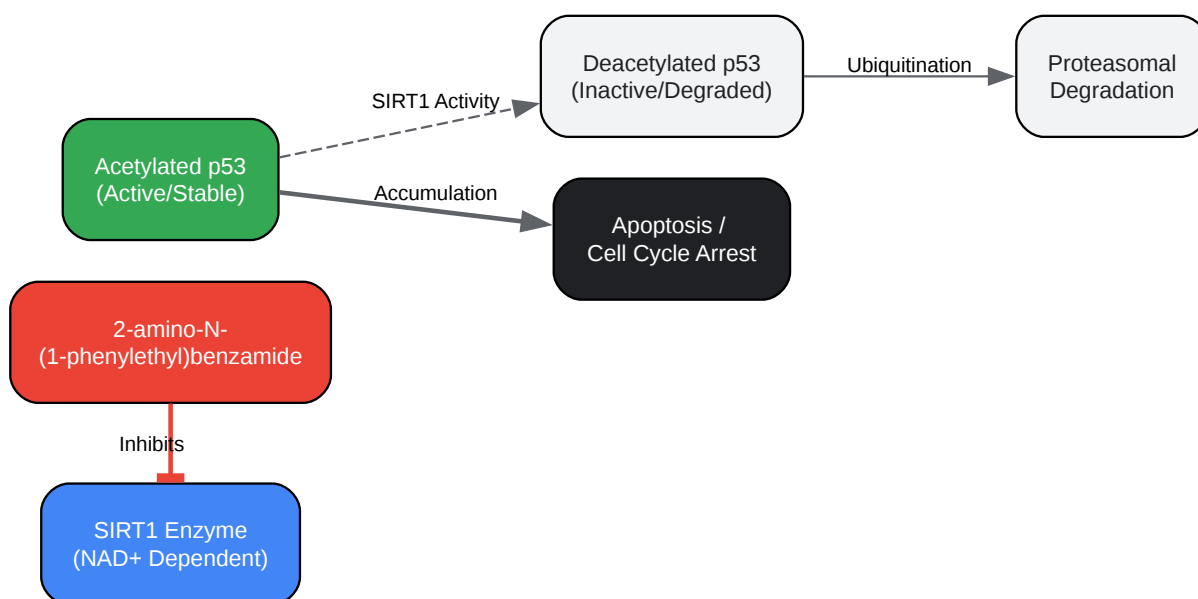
Acetylated p53
(Active/Stable)

SIRT1 Activity

Deacetylated p53
(Inactive/Degraded)

Ubiquitination

Proteasomal
Degradation

Accumulation

Apoptosis /
Cell Cycle Arrest

2-amino-N-
(1-phenylethyl)benzamide

Inhibits

SIRT1 Enzyme
(NAD+ Dependent)